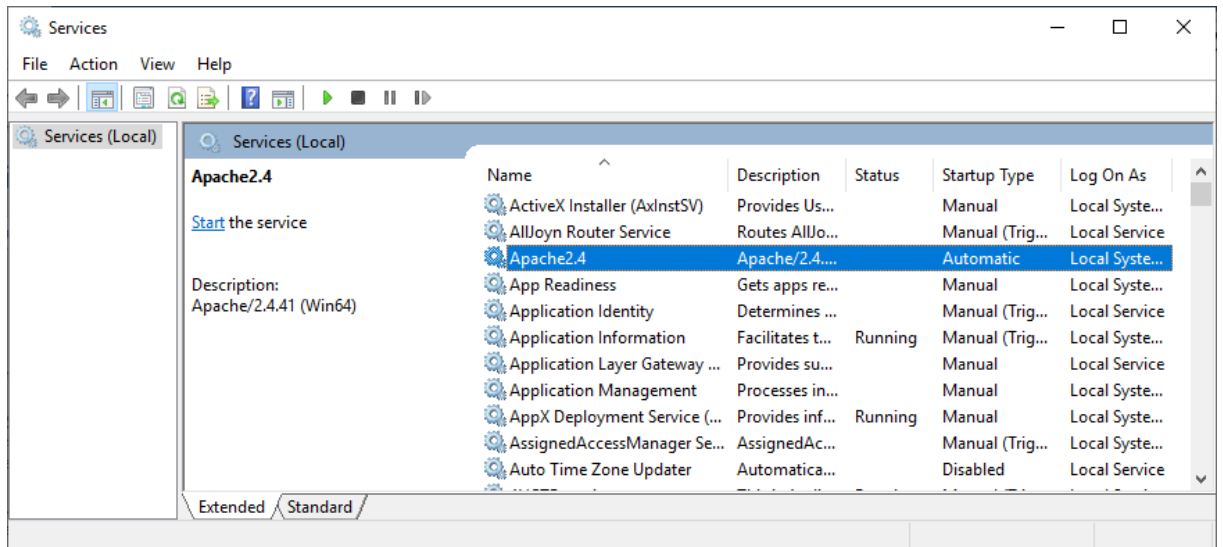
Services

File Action View Help

Services (Local)

Services (Local)

Apache2.4

Start the service

Description:
Apache/2.4.41 (Win64)

| Name | Description | Status | Startup Type | Log On As |
|---|---|---|---|---|
| ActiveX Installer (AxInstSV) | Provides Us... | | Manual | Local Syste... |
| AllJoyn Router Service | Routes AllJo... | | Manual (Trig... | Local Service |
| Apache2.4 | Apache/2.4.... | | Automatic | Local Syste... |
| App Readiness | Gets apps re... | | Manual | Local Syste... |
| Application Identity | Determines ... | | Manual (Trig... | Local Service |
| Application Information | Facilitates t... | Running | Manual (Trig... | Local Syste... |
| Application Layer Gateway ... | Provides su... | | Manual | Local Service |
| Application Management | Processes in... | | Manual | Local Syste... |
| AppX Deployment Service (... | Provides inf... | Running | Manual | Local Syste... |
| AssignedAccessManager Se... | AssignedAc... | | Manual (Trig... | Local Syste... |
| Auto Time Zone Updater | Automatica... | | Disabled | Local Service |
| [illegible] | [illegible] | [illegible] | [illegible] | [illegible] |

Extended Standard